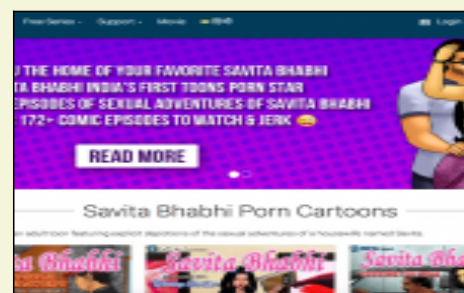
Free Series - Support - Movie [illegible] Login

U THE HOME OF YOUR FAVORITE SAVITA BHABHI
TA BHABHI INDIA'S FIRST TOONS PORN STAR
EPISODES OF SEXUAL ADVENTURES OF SAVITA BHABHI
172+ COMIC EPISODES TO WATCH & JERK 😄

READ MORE

Savita Bhabhi Porn Cartoons

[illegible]

ta Bhabhi
Savita Bhabhi
Savita Bha